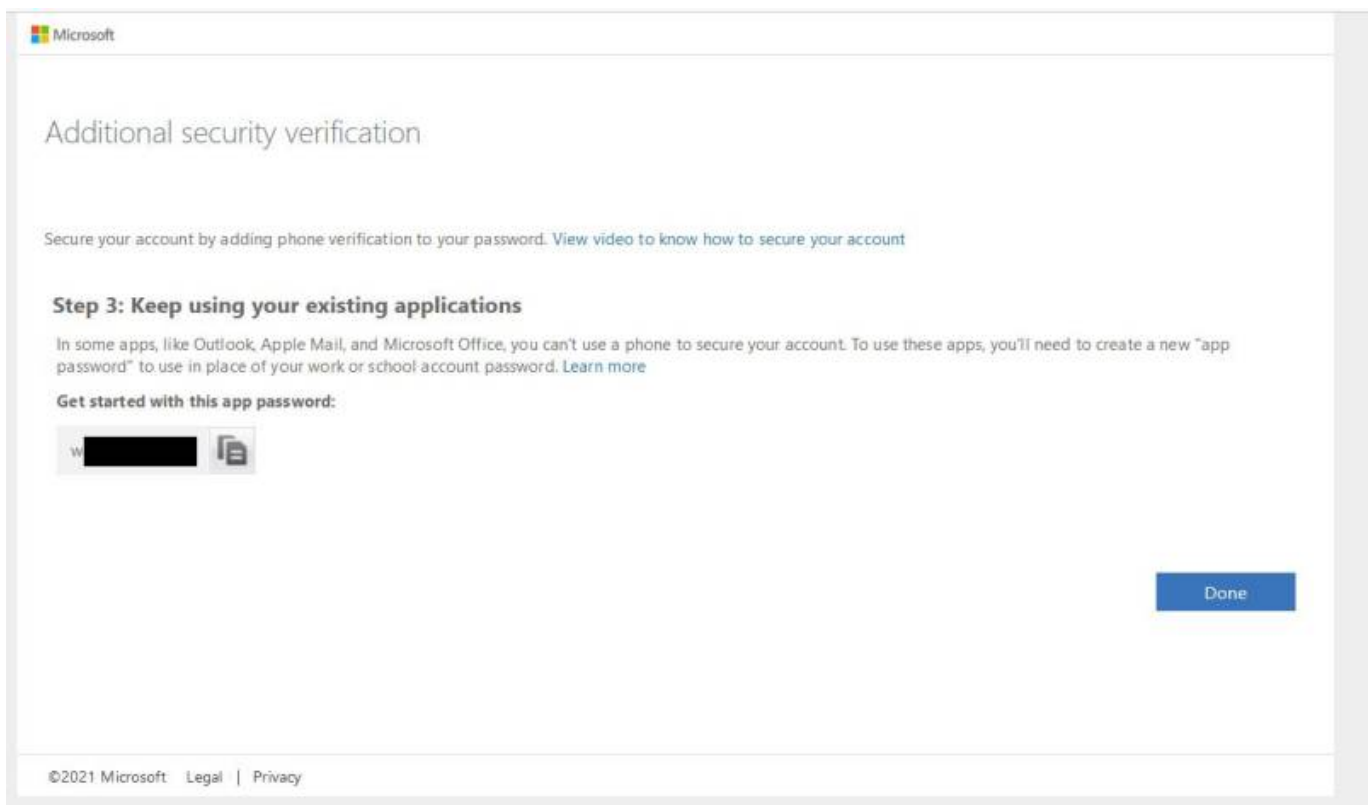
Microsoft

Additional security verification

Secure your account by adding phone verification to your password. View video to know how to secure your account

Step 3: Keep using your existing applications

In some apps, like Outlook, Apple Mail, and Microsoft Office, you can't use a phone to secure your account. To use these apps, you'll need to create a new "app password" to use in place of your work or school account password. Learn more

Get started with this app password:

w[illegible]

Done

©2021 Microsoft Legal | Privacy